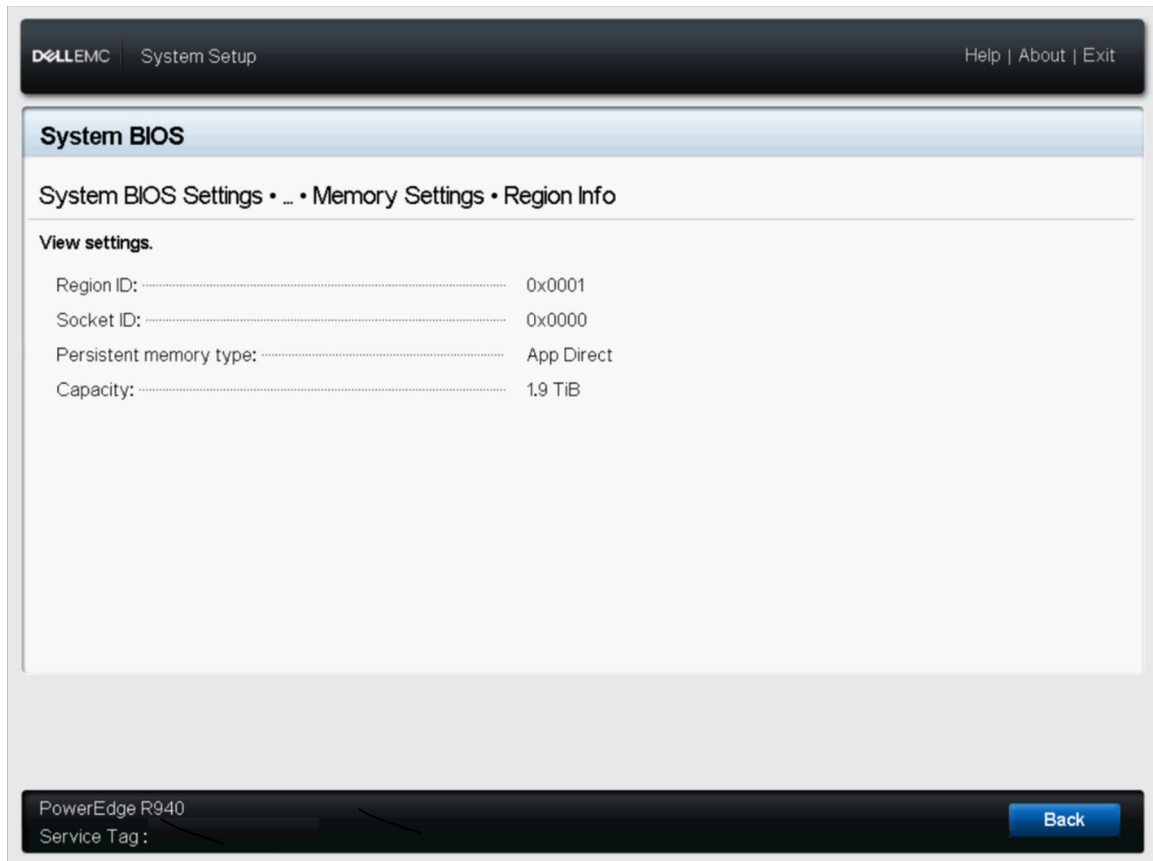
DELLEMC System Setup

Help | About | Exit

System BIOS

System BIOS Settings • ... • Memory Settings • Region Info

View settings.

Region ID: 0x0001

Socket ID: 0x0000

Persistent memory type: App Direct

Capacity: 1.9 TiB

PowerEdge R940
Service Tag:

Back